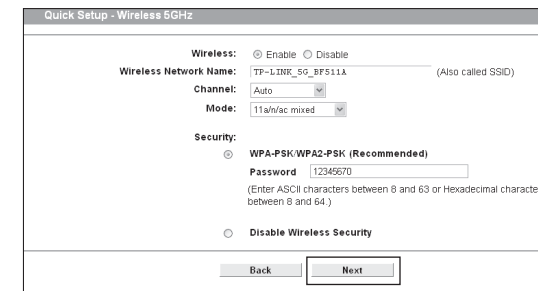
Quick Setup - Wireless 5GHz

Wireless: Enable Disable

Wireless Network Name: TP-LINK_5G_BF511A (Also called SSID)

Channel: Auto

Mode: 11a/n/ac mixed

Security:

WPA-PSK/WPA2-PSK (Recommended)

Password 12345670

(Enter ASCII characters between 8 and 63 or Hexadecimal characte between 8 and 64.)

Disable Wireless Security

Back Next